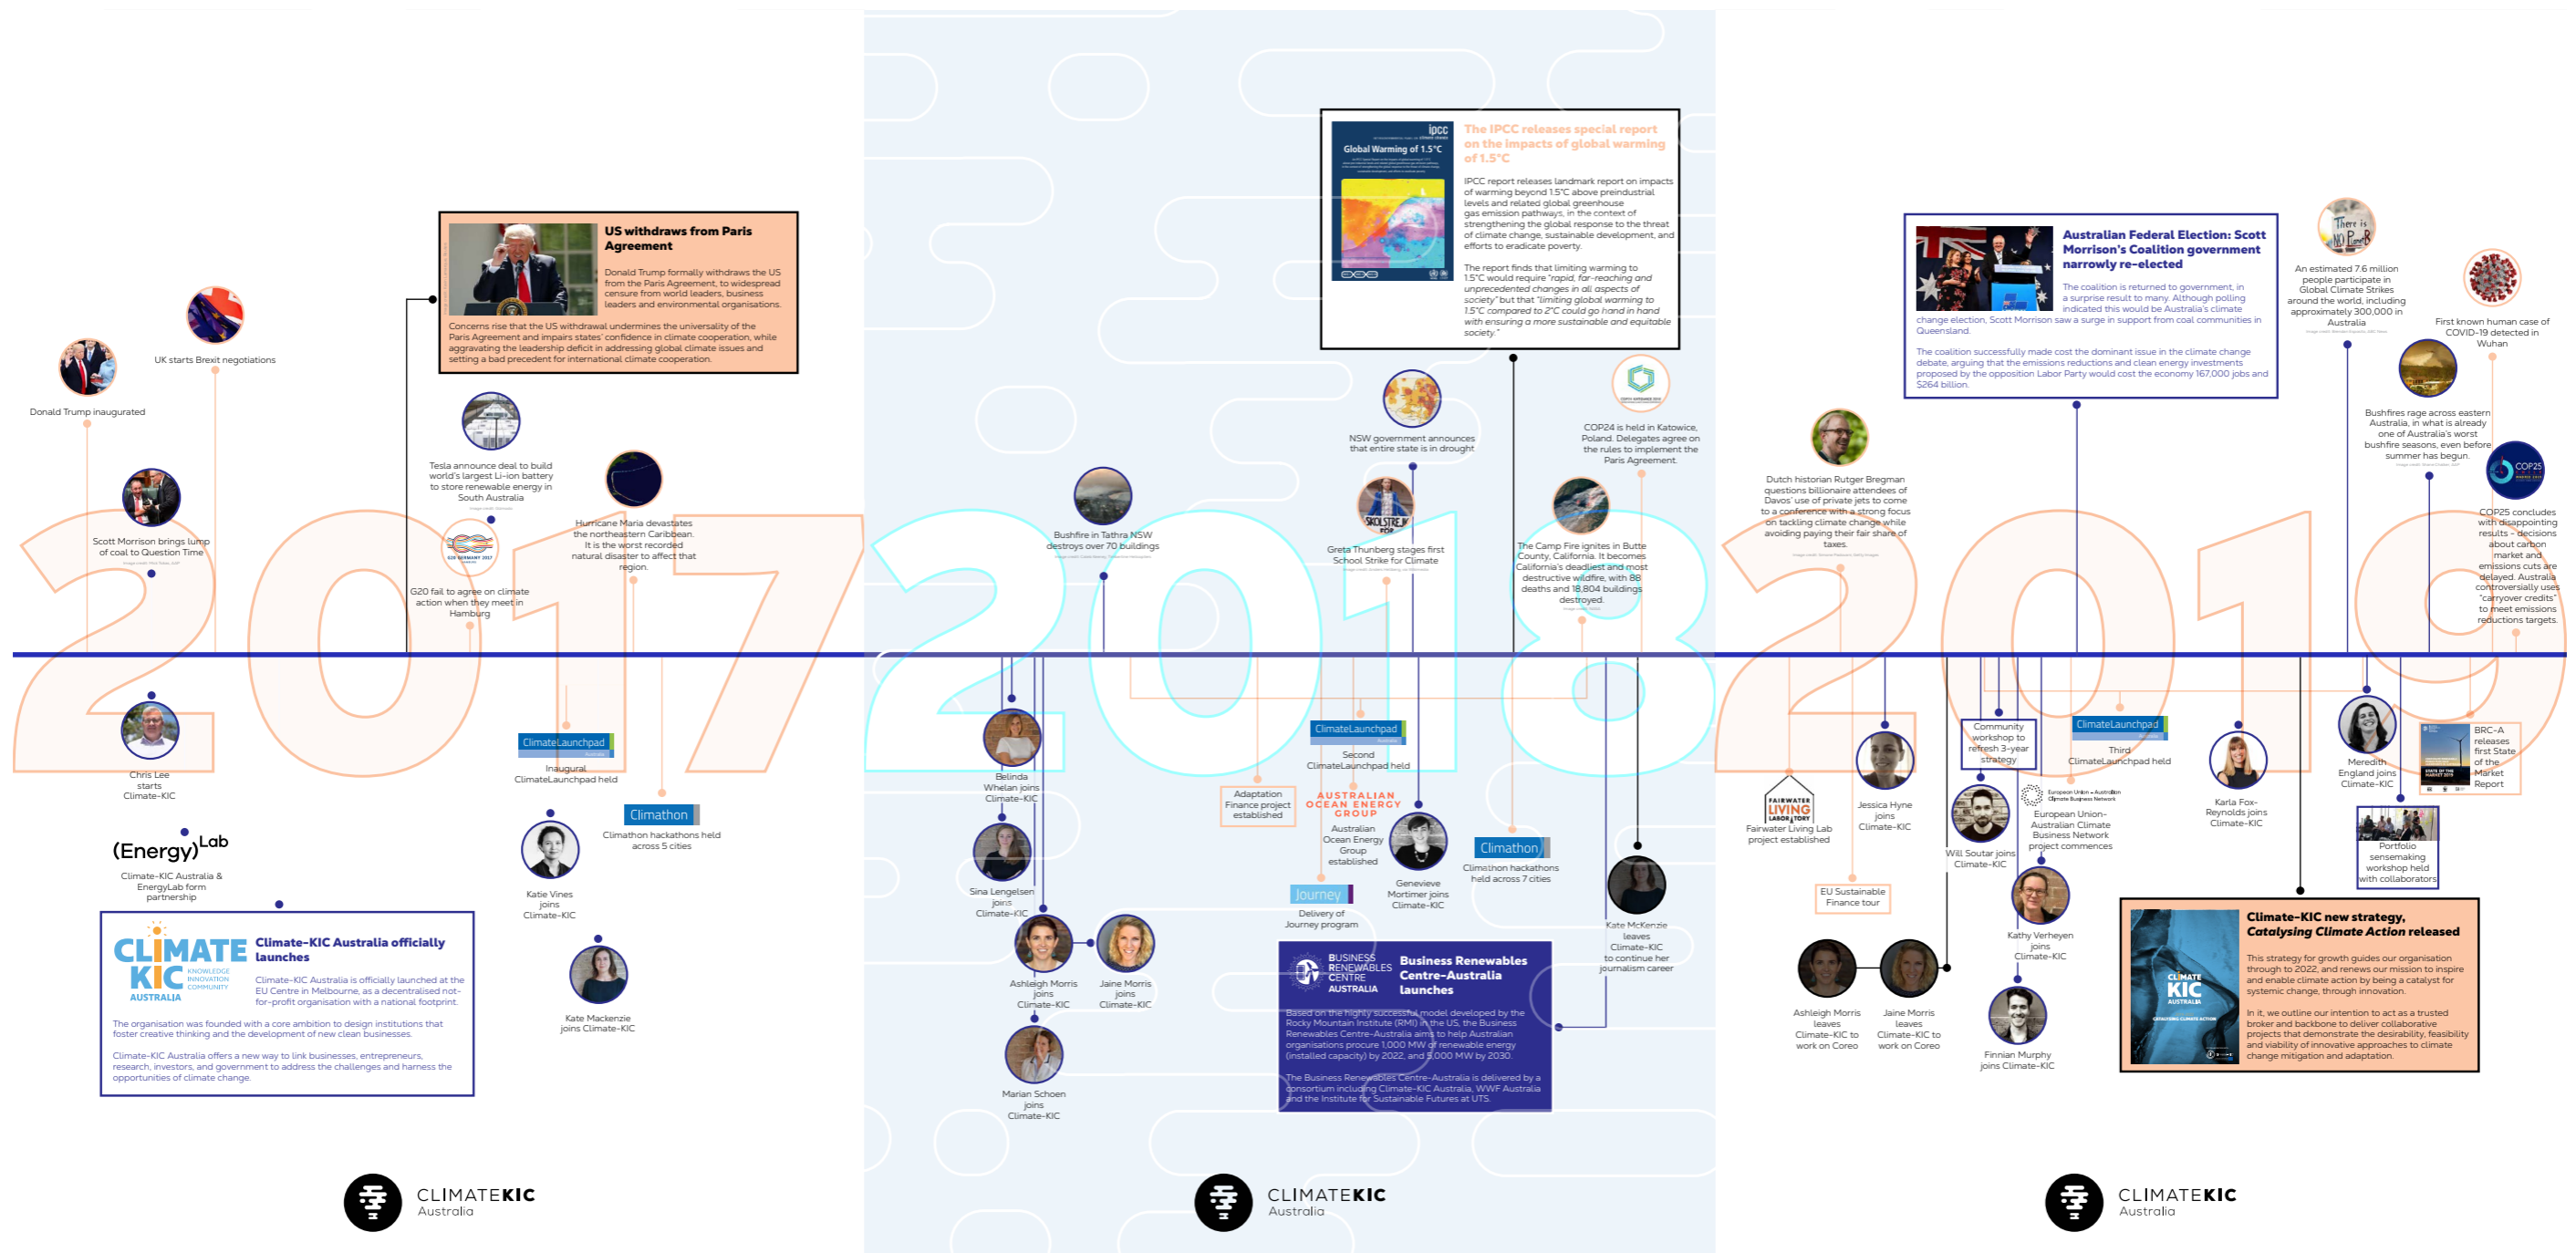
2017

Donald Trump inaugurated

UK starts Brexit negotiations

US withdraws from Paris Agreement

Donald Trump formally withdraws the US from the Paris Agreement, to widespread censure from world leaders, business leaders and environmental organisations.

Concerns rise that the US withdrawal undermines the universality of the Paris Agreement and impairs states' confidence in climate cooperation, while aggravating the leadership deficit in addressing global climate issues and setting a bad precedent for international climate cooperation.

Scott Morrison brings lump of coal to Question Time

Tesla announce deal to build world's largest Li-ion battery to store renewable energy in South Australia

Hurricane Maria devastates the northeastern Caribbean. It is the worst recorded natural disaster to affect that region.

G20 fail to agree on climate action when they meet in Hamburg

Chris Lee starts Climate-KIC

ClimateLaunchpad
Inaugural ClimateLaunchpad held

Climathon
Climathon hackathons held across 5 cities

(Energy)Lab
Climate-KIC Australia & EnergyLab form partnership

Katie Vines joins Climate-KIC

Kate Mackenzie joins Climate-KIC

CLIMATE KIC AUSTRALIA
Climate-KIC Australia officially launches

Climate-KIC Australia is officially launched at the EU Centre in Melbourne, as a decentralised not-for-profit organisation with a national footprint.

The organisation was founded with a core ambition to design institutions that foster creative thinking and the development of new clean businesses.

Climate-KIC Australia offers a new way to link businesses, entrepreneurs, research, investors, and government to address the challenges and harness the opportunities of climate change.

CLIMATEKIC Australia

2018

Global Warming of 1.5°C
The IPCC releases special report on the impacts of global warming of 1.5°C

IPCC report releases landmark report on impacts of warming beyond 1.5°C above preindustrial levels and related global greenhouse gas emission pathways, in the context of strengthening the global response to the threat of climate change, sustainable development, and efforts to eradicate poverty.

The report finds that limiting warming to 1.5°C would require "rapid, far-reaching and unprecedented changes in all aspects of society" but that "limiting global warming to 1.5°C compared to 2°C could go hand in hand with ensuring a more sustainable and equitable society."

NSW government announces that entire state is in drought

COP24 is held in Katowice, Poland. Delegates agree on the rules to implement the Paris Agreement.

Bushfire in Tathra NSW destroys over 70 buildings

Greta Thunberg stages first School Strike for Climate

The Camp Fire ignites in Butte County, California. It becomes California's deadliest and most destructive wildfire, with 88 deaths and 18,804 buildings destroyed.

Belinda Whelan joins Climate-KIC

Sina Lengelsen joins Climate-KIC

Ashleigh Morris joins Climate-KIC

Jaine Morris joins Climate-KIC

Marian Schoen joins Climate-KIC

Adaptation Finance project established

ClimateLaunchpad
Second ClimateLaunchpad held

AUSTRALIAN OCEAN ENERGY GROUP
Australian Ocean Energy Group established

Journey
Delivery of Journey program

Genevieve Mortimer joins Climate-KIC

Climathon
Climathon hackathons held across 7 cities

Kate McKenzie leaves Climate-KIC to continue her journalism career

BUSINESS RENEWABLES CENTRE AUSTRALIA
Business Renewables Centre-Australia launches

Based on the highly successful model developed by the Rocky Mountain Institute (RMI) in the US, the Business Renewables Centre-Australia aims to help Australian organisations procure 1,000 MW of renewable energy (installed capacity) by 2022, and 5,000 MW by 2030.

The Business Renewables Centre-Australia is delivered by a consortium including Climate-KIC Australia, WWF Australia and the Institute for Sustainable Futures at UTS.

CLIMATEKIC Australia

2019

Australian Federal Election: Scott Morrison's Coalition government narrowly re-elected

The coalition is returned to government, in a surprise result to many. Although polling indicated this would be Australia's climate change election, Scott Morrison saw a surge in support from coal communities in Queensland.

The coalition successfully made cost the dominant issue in the climate change debate, arguing that the emissions reductions and clean energy investments proposed by the opposition Labor Party would cost the economy 167,000 jobs and $264 billion.

An estimated 7.6 million people participate in Global Climate Strikes around the world, including approximately 300,000 in Australia

First known human case of COVID-19 detected in Wuhan

Dutch historian Rutger Bregman questions billionaire attendees of Davos' use of private jets to come to a conference with a strong focus on tackling climate change while avoiding paying their fair share of taxes.

Bushfires rage across eastern Australia, in what is already one of Australia's worst bushfire seasons, even before summer has begun.

COP25 concludes with disappointing results - decisions about carbon market and emissions cuts are delayed. Australia controversially uses "carryover credits" to meet emissions reductions targets.

FAIRWATER LIVING LABORATORY
Fairwater Living Lab project established

Jessica Hyne joins Climate-KIC

Community workshop to refresh 3-year strategy

Will Soutar joins Climate-KIC

ClimateLaunchpad
Third ClimateLaunchpad held

European Union-Australian Climate Business Network project commences

Karla Fox-Reynolds joins Climate-KIC

Meredith England joins Climate-KIC

BRC-A releases first State of the Market Report

Portfolio sensemaking workshop held with collaborators

EU Sustainable Finance tour

Kathy Verheyen joins Climate-KIC

Ashleigh Morris leaves Climate-KIC to work on Coreo

Jaine Morris leaves Climate-KIC to work on Coreo

Finnian Murphy joins Climate-KIC

Climate-KIC new strategy, Catalysing Climate Action released

This strategy for growth guides our organisation through to 2022, and renews our mission to inspire and enable climate action by being a catalyst for systemic change, through innovation.

In it, we outline our intention to act as a trusted broker and backbone to deliver collaborative projects that demonstrate the desirability, feasibility and viability of innovative approaches to climate change mitigation and adaptation.

CLIMATEKIC Australia